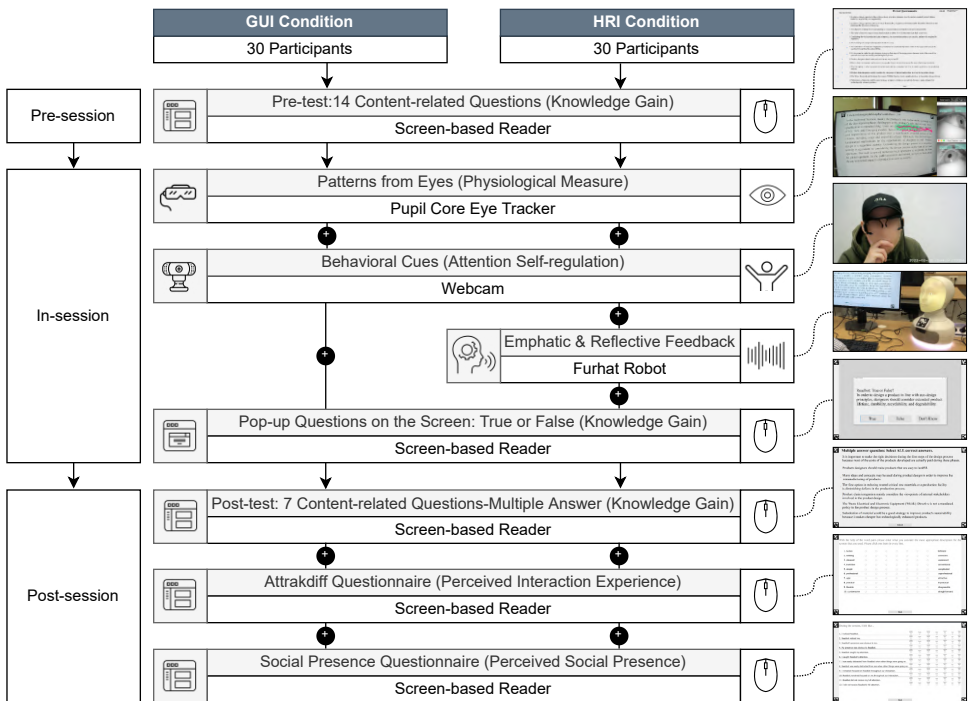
GUI Condition
30 Participants

HRI Condition
30 Participants

Pre-session

Pre-test:14 Content-related Questions (Knowledge Gain)
Screen-based Reader

In-session

Patterns from Eyes (Physiological Measure)
Pupil Core Eye Tracker

Behavioral Cues (Attention Self-regulation)
Webcam

Emphatic & Reflective Feedback
Furhat Robot

Pop-up Questions on the Screen: True or False (Knowledge Gain)
Screen-based Reader

Post-session

Post-test: 7 Content-related Questions-Multiple Answer (Knowledge Gain)
Screen-based Reader

Attrakdiff Questionnaire (Perceived Interaction Experience)
Screen-based Reader

Social Presence Questionnaire (Perceived Social Presence)
Screen-based Reader

True/False? True or False?

True False Don't Know

Multiple answer question: Select ALL correct answers.